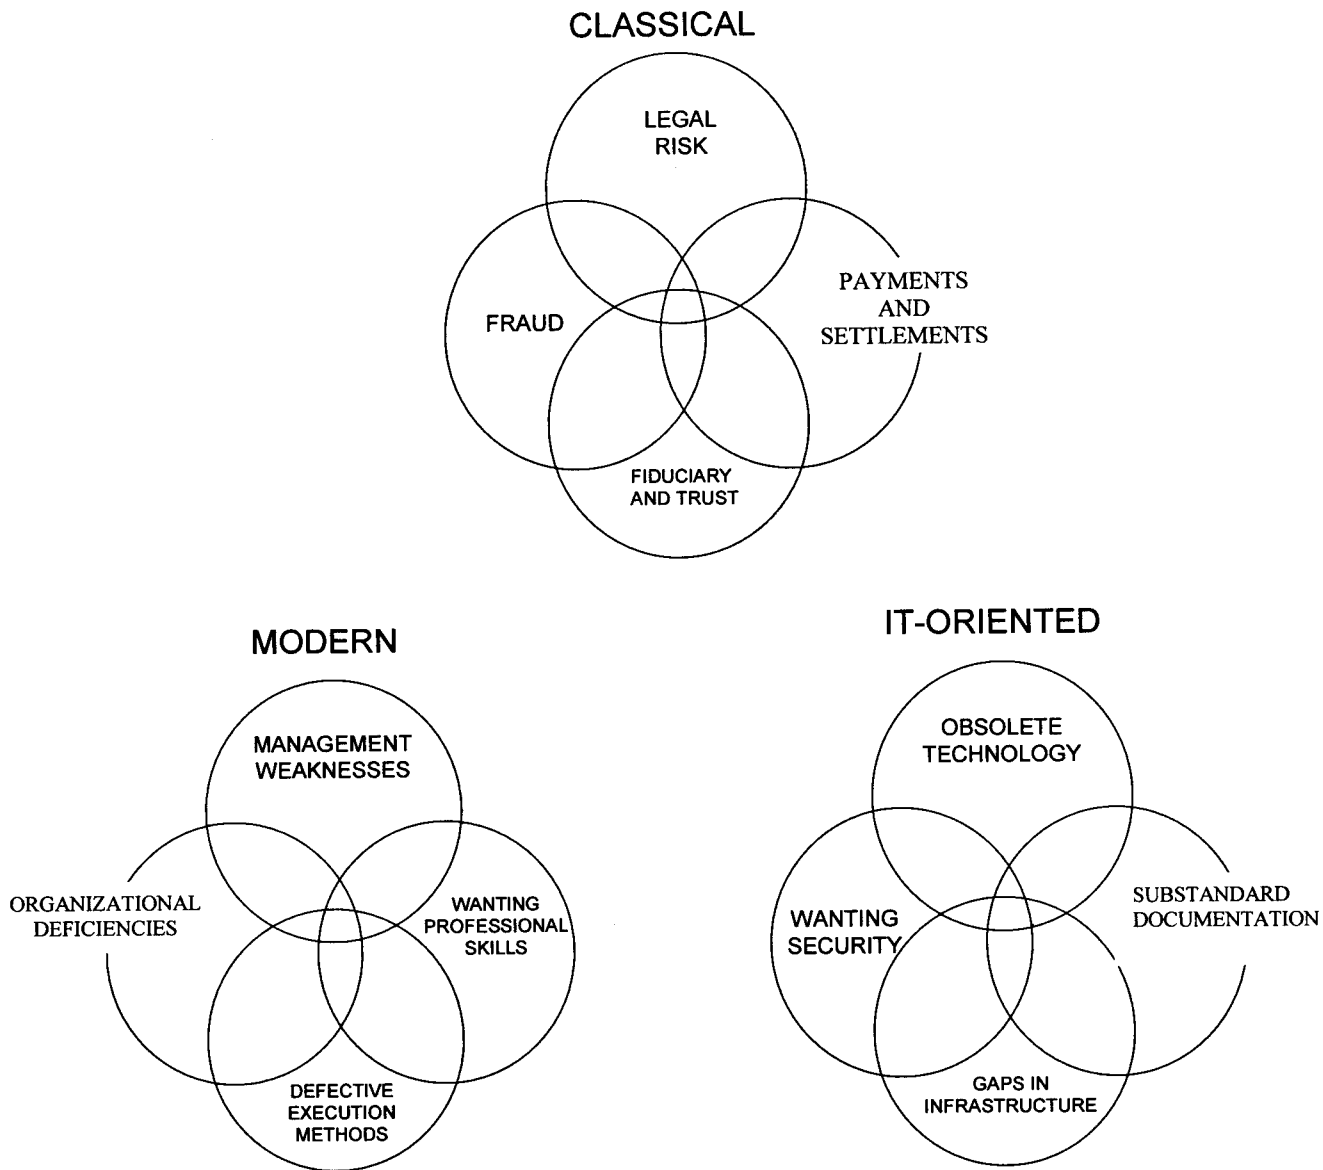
CLASSICAL

LEGAL RISK

FRAUD

PAYMENTS AND SETTLEMENTS

FIDUCIARY AND TRUST

MODERN

MANAGEMENT WEAKNESSES

ORGANIZATIONAL DEFICIENCIES

WANTING PROFESSIONAL SKILLS

DEFECTIVE EXECUTION METHODS

IT-ORIENTED

OBSOLETE TECHNOLOGY

WANTING SECURITY

SUBSTANDARD DOCUMENTATION

GAPS IN INFRASTRUCTURE